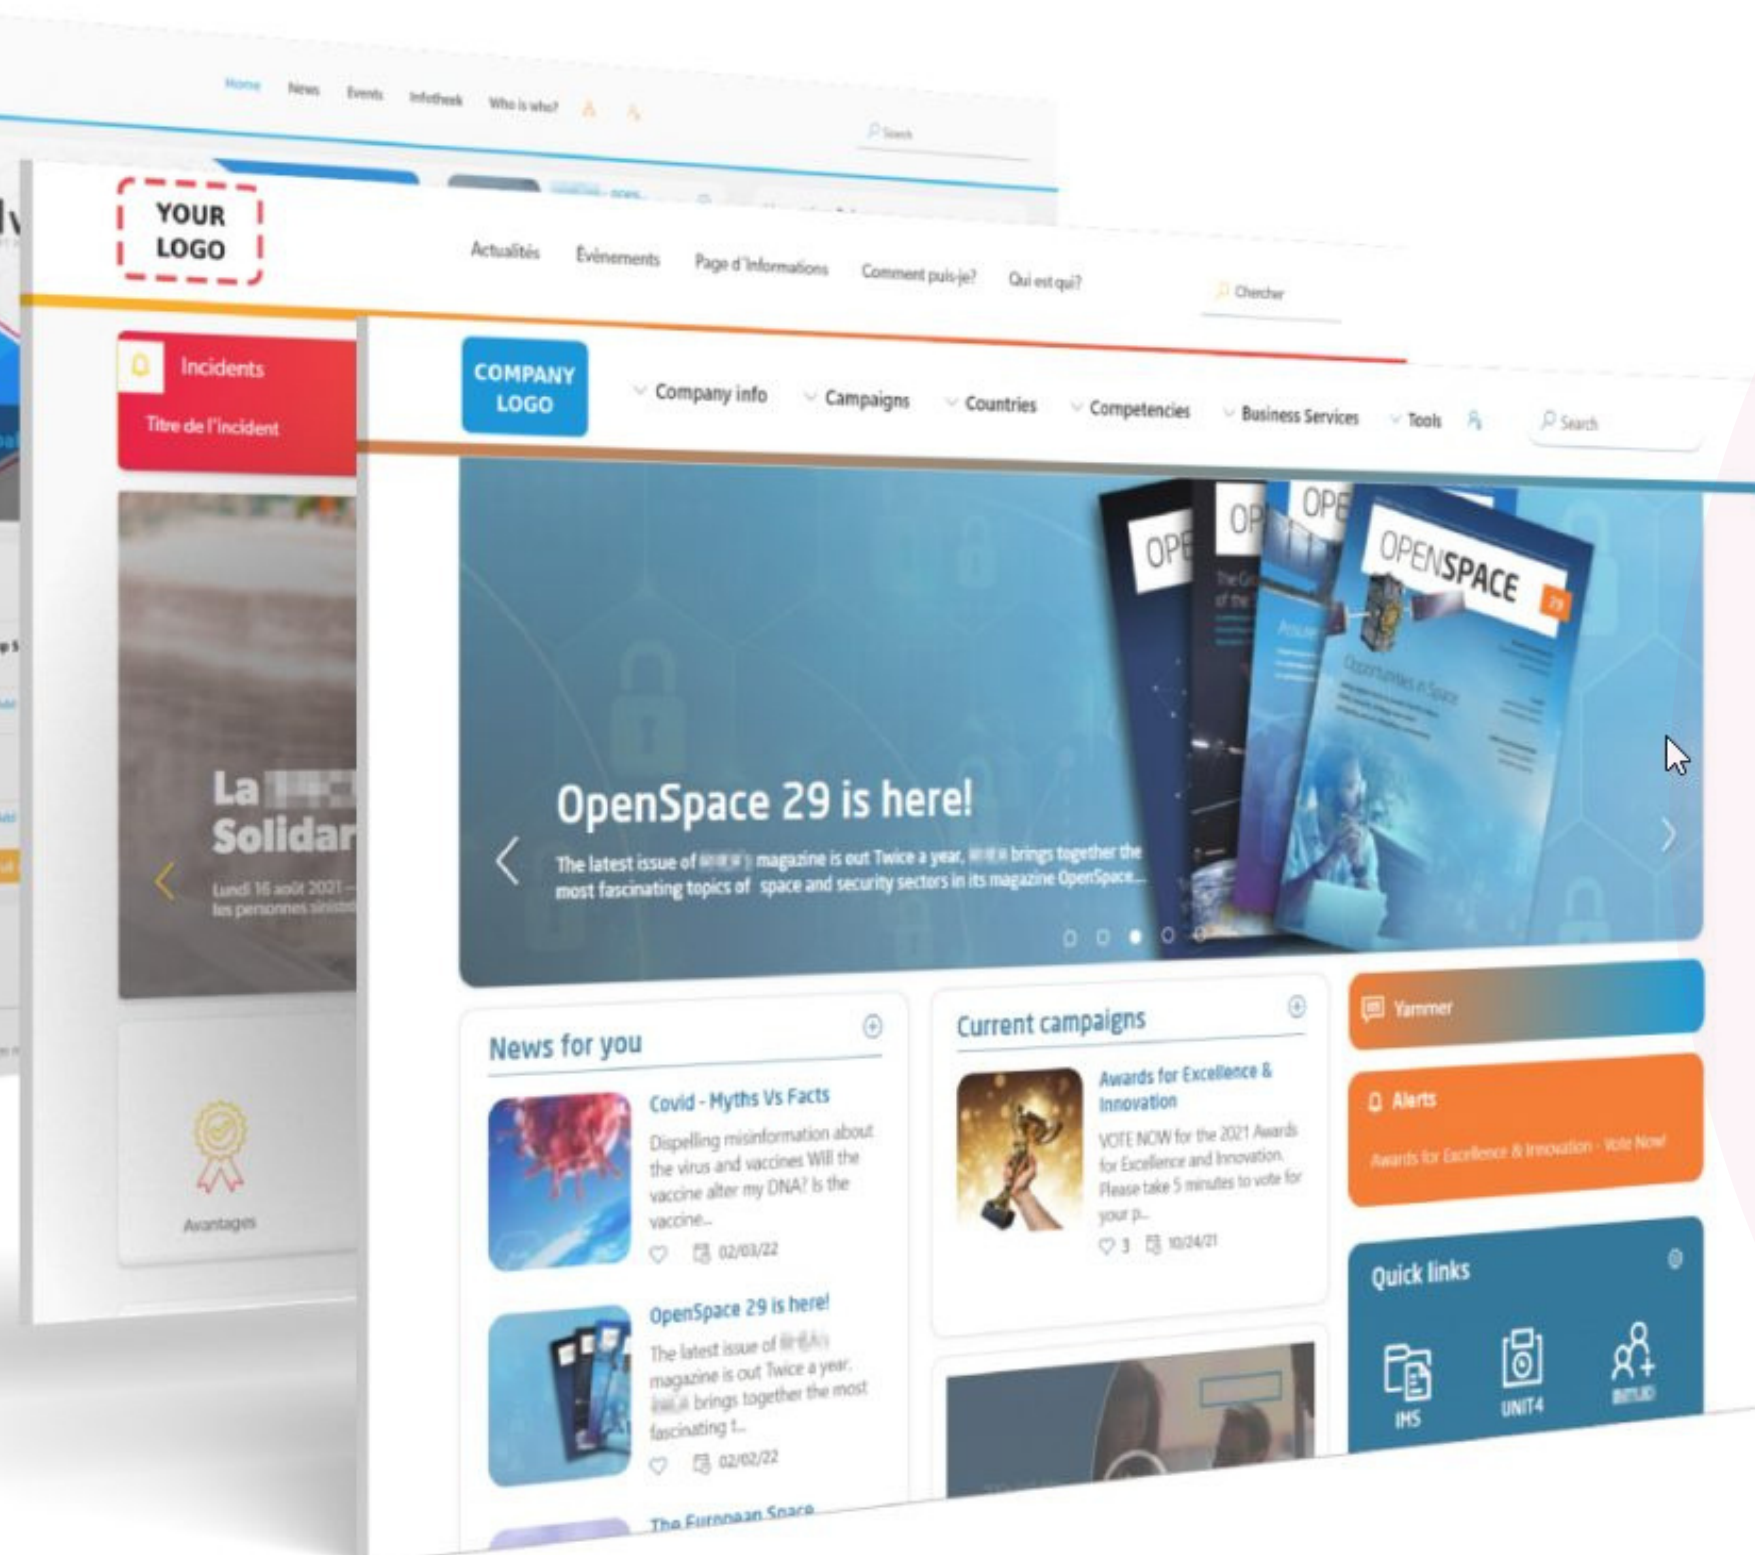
Home News Events Infotheek Who is who?

Search

YOUR LOGO

Actualités Evènements Page d'informations Comment puis-je? Qui est qui?

Chercher

Incidents

Titre de l'incident

La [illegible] Solidar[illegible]

Lundi 16 août 2021 – les personnes sinist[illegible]

Avantages

COMPANY LOGO

Company info Campaigns Countries Competencies Business Services Tools

Search

OpenSpace 29 is here!

The latest issue of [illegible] magazine is out Twice a year, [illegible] brings together the most fascinating topics of space and security sectors in its magazine OpenSpace...

OPENSPACE

News for you

Covid - Myths Vs Facts

Dispelling misinformation about the virus and vaccines Will the vaccine alter my DNA? Is the vaccine...

02/03/22

OpenSpace 29 is here!

The latest issue of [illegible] magazine is out Twice a year, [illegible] brings together the most fascinating t...

02/02/22

The European Space

Current campaigns

Awards for Excellence & Innovation

VOTE NOW for the 2021 Awards for Excellence and Innovation. Please take 5 minutes to vote for your p...

3 10/24/21

Yammer

Alerts

Awards for Excellence & Innovation - Vote Now!

Quick links

IMS UNIT4 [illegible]